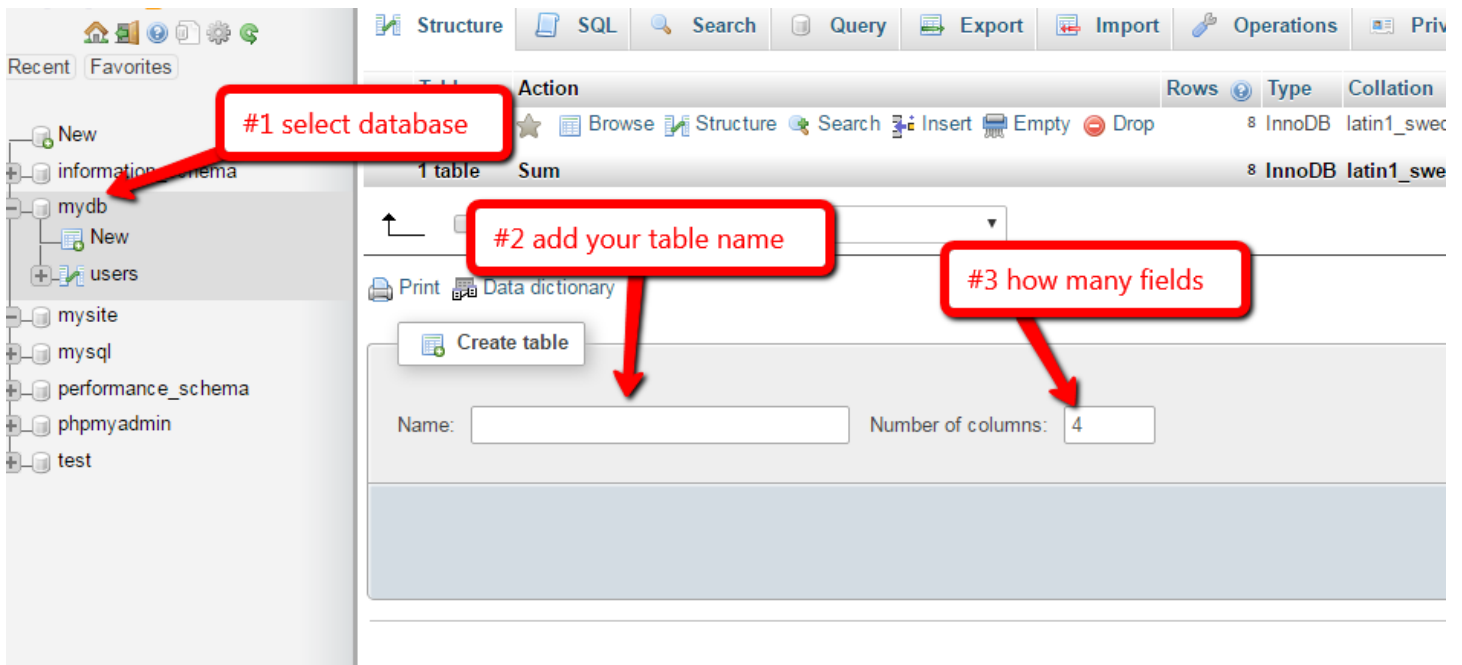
Recent Favorites

New
information_schema
mydb
New
users
mysite
mysql
performance_schema
phpmyadmin
test

#1 select database

Structure SQL Search Query Export Import Operations Priv

| Table | Action | Rows | Type | Collation |
|---|---|---|---|---|
| | Browse Structure Search Insert Empty Drop | 8 | InnoDB | latin1_swed |
| 1 table | Sum | 8 | InnoDB | latin1_swe |

#2 add your table name

#3 how many fields

Print Data dictionary

Create table

Name: Number of columns: 4